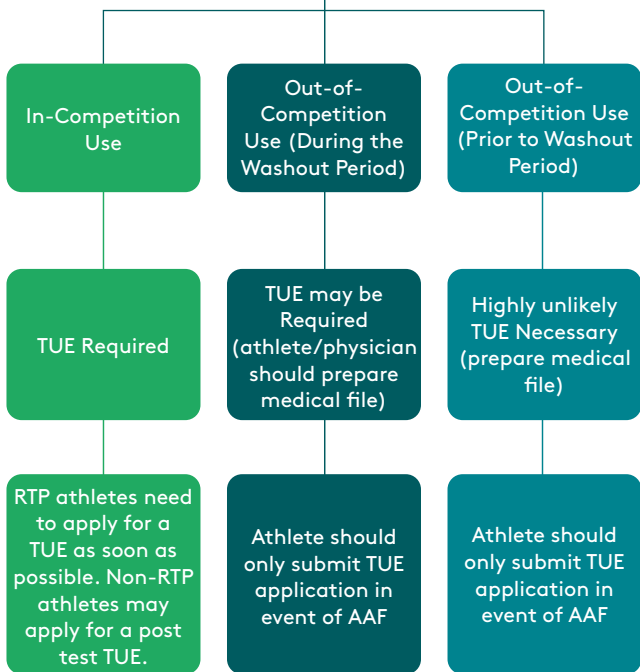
In-Competition Use

Out-of-Competition Use (During the Washout Period)

Out-of-Competition Use (Prior to Washout Period)

TUE Required

TUE may be Required (athlete/physician should prepare medical file)

Highly unlikely TUE Necessary (prepare medical file)

RTP athletes need to apply for a TUE as soon as possible. Non-RTP athletes may apply for a post test TUE.

Athlete should only submit TUE application in event of AAF

Athlete should only submit TUE application in event of AAF